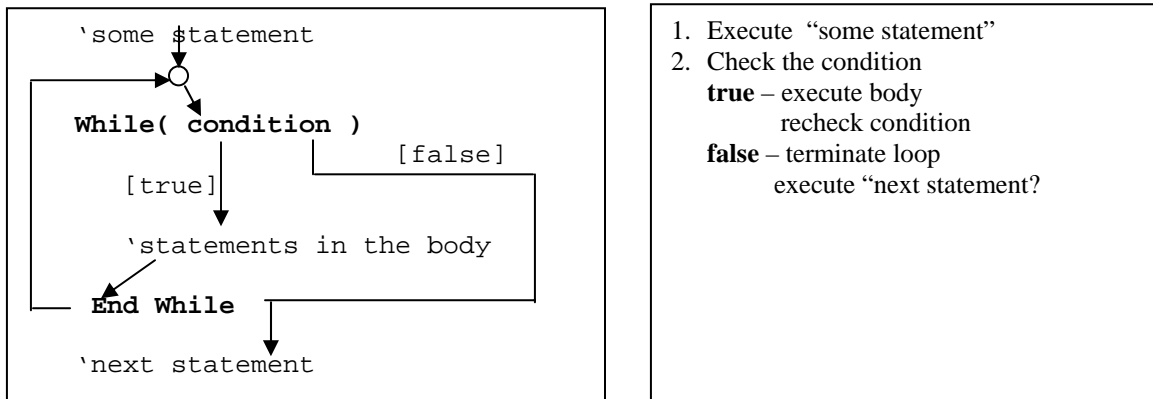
'some statement

While( condition )

[false]

[true]

'statements in the body

End While

'next statement

1. Execute "some statement"
2. Check the condition
**true** – execute body
recheck condition
**false** – terminate loop
execute "next statement?